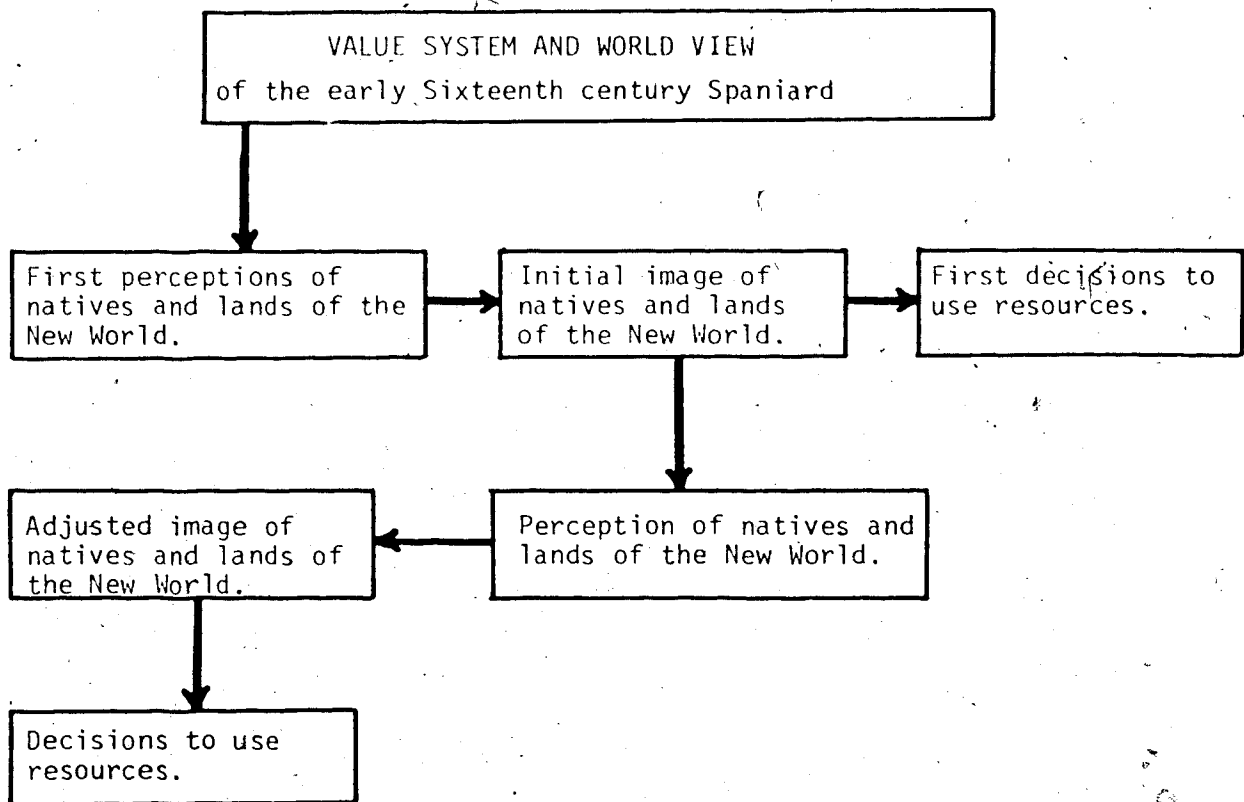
VALUE SYSTEM AND WORLD VIEW
of the early Sixteenth century Spaniard

First perceptions of natives and lands of the New World.

Initial image of natives and lands of the New World.

First decisions to use resources.

Adjusted image of natives and lands of the New World.

Perception of natives and lands of the New World.

Decisions to use resources.